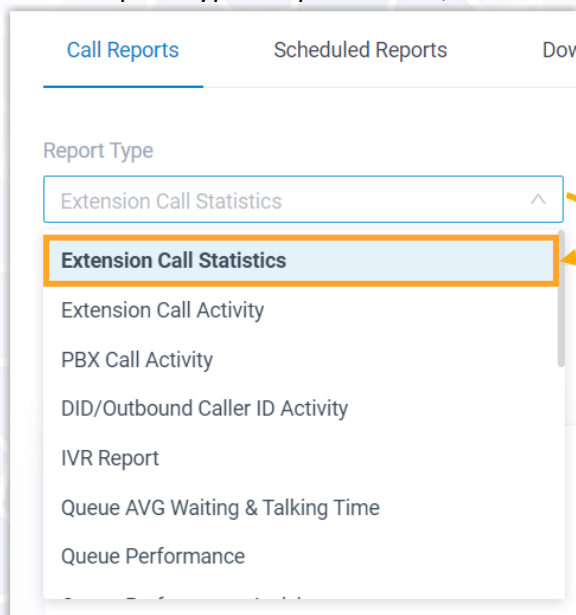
Call Reports
Scheduled Reports
Dov

Report Type

Extension Call Statistics

Extension Call Statistics
Extension Call Activity
PBX Call Activity
DID/Outbound Caller ID Activity
IVR Report
Queue AVG Waiting & Talking Time
Queue Performance
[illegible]